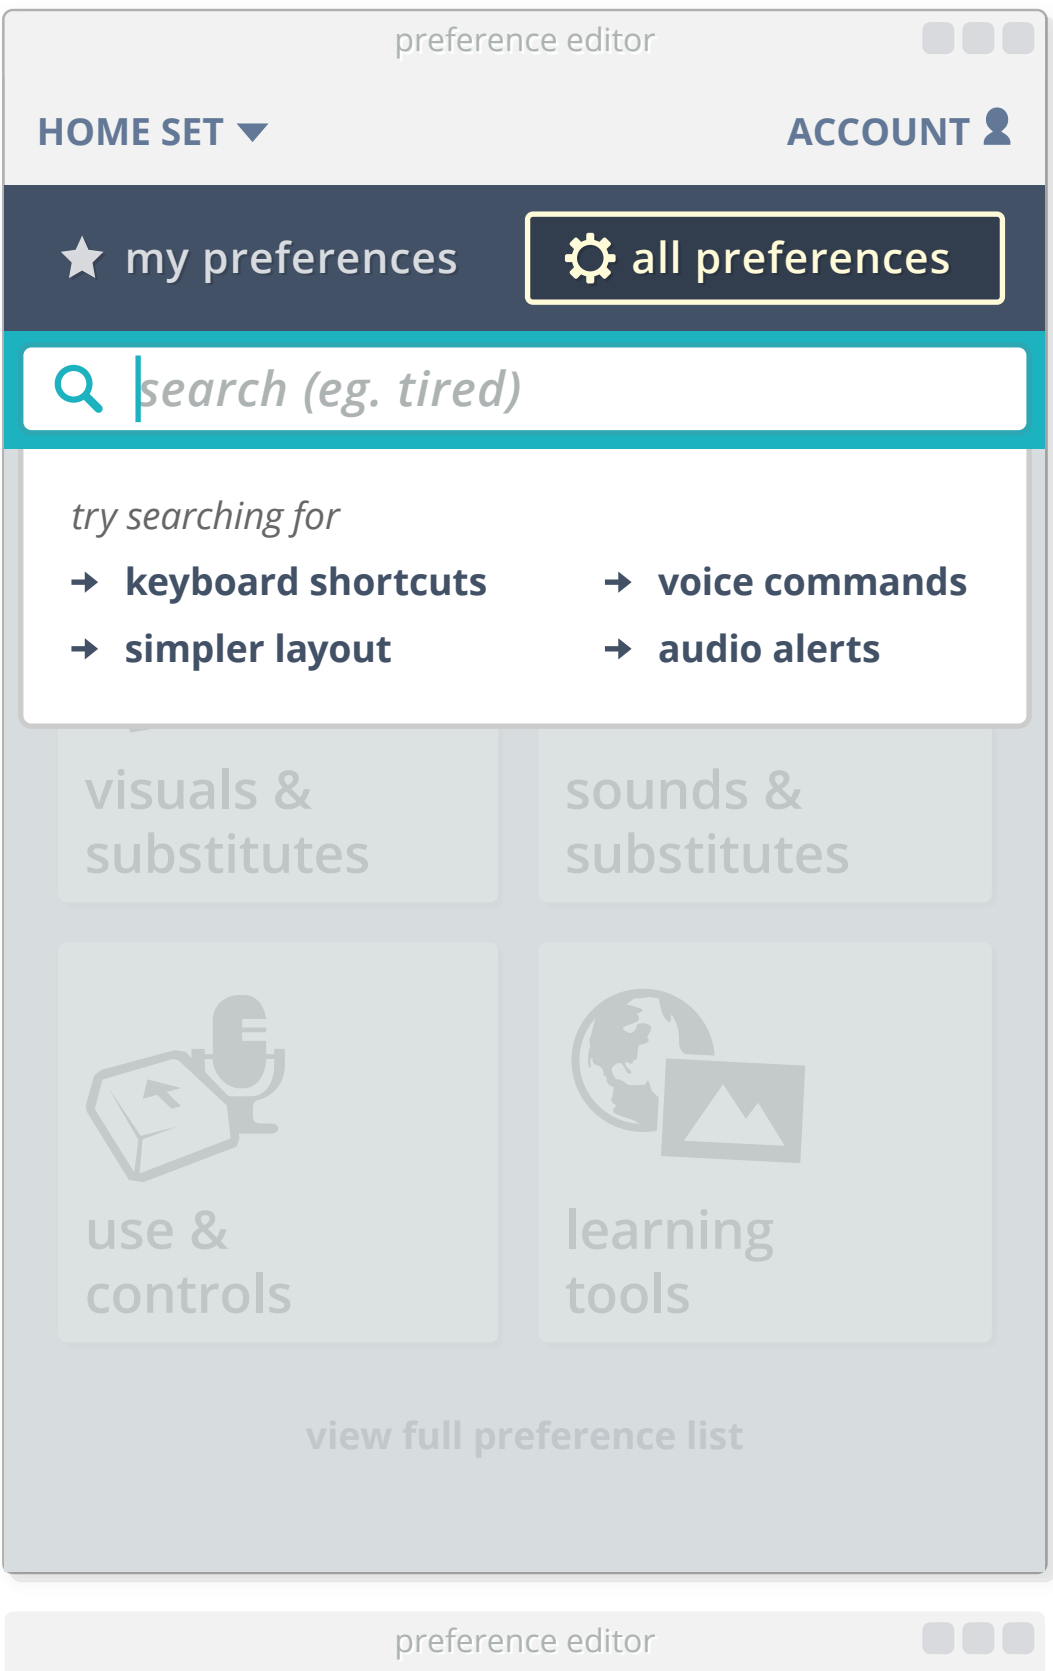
preference editor

HOME SET

ACCOUNT

my preferences

all preferences

search (eg. tired)

try searching for

keyboard shortcuts

voice commands

simpler layout

audio alerts

visuals & substitutes

sounds & substitutes

use & controls

learning tools

view full preference list

preference editor